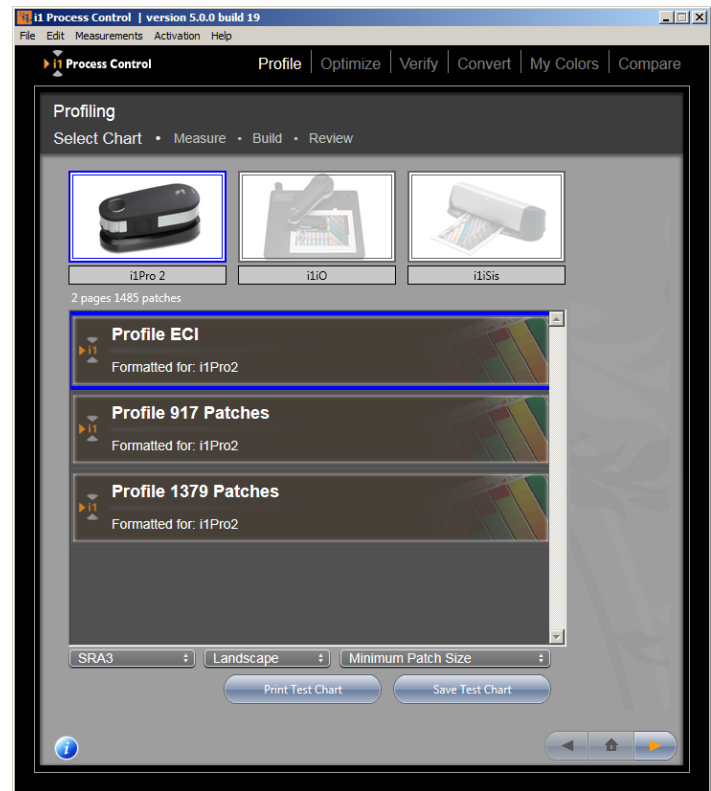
i1 Process Control | version 5.0.0 build 19

File Edit Measurements Activation Help

i1 Process Control

Profile | Optimize | Verify | Convert | My Colors | Compare

Profiling

Select Chart • Measure • Build • Review

i1Pro 2

i1iO

i1iSis

2 pages 1485 patches

i1 Profile ECI

Formatted for: i1Pro2

i1 Profile 917 Patches

Formatted for: i1Pro2

i1 Profile 1379 Patches

Formatted for: i1Pro2

SRA3

Landscape

Minimum Patch Size

Print Test Chart

Save Test Chart

i